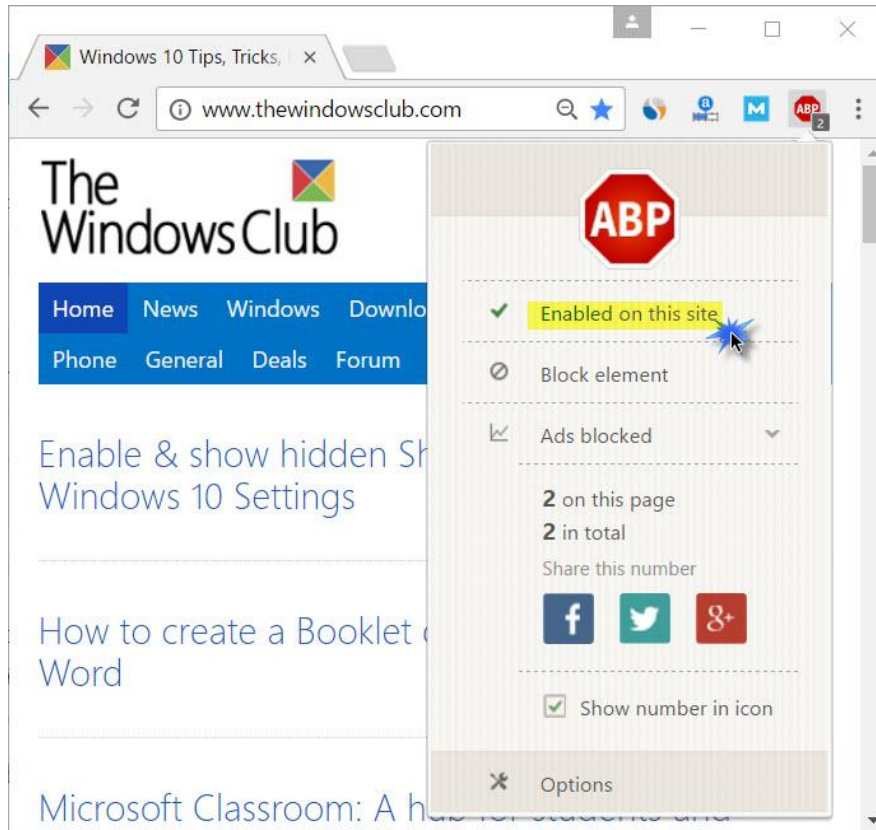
Windows 10 Tips, Tricks,

www.thewindowsclub.com

ABP 2

The Windows Club

Home News Windows Downlo
Phone General Deals Forum

Enable & show hidden Sh
Windows 10 Settings

How to create a Booklet
Word

Microsoft Classroom: A hu

ABP

Enabled on this site

Block element

Ads blocked

2 on this page
2 in total
Share this number

f
8+

Show number in icon

Options